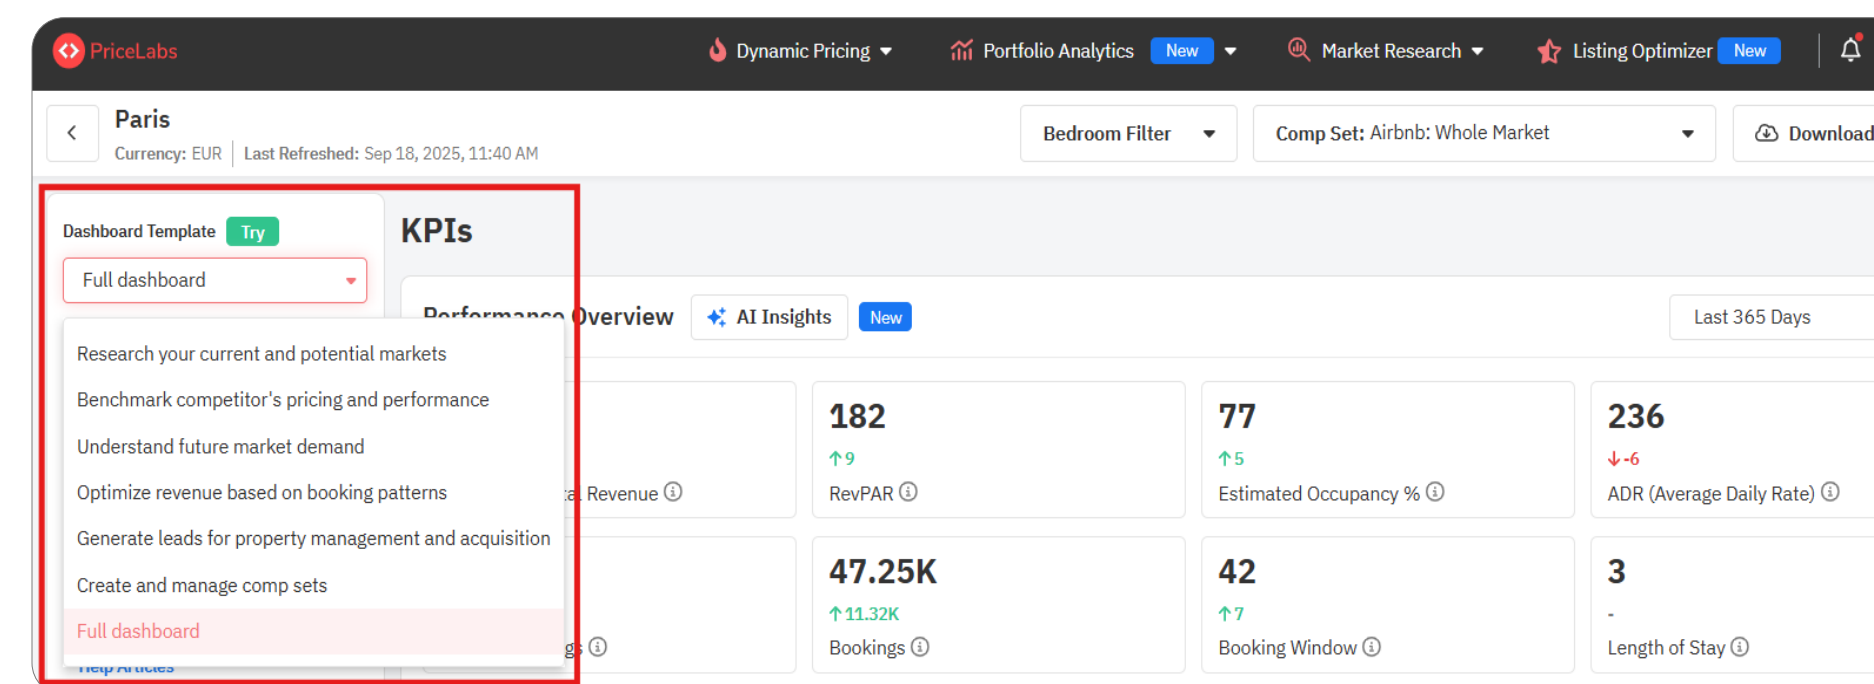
PriceLabs
Dynamic Pricing
Portfolio Analytics New
Market Research
Listing Optimizer New

Paris
Currency: EUR | Last Refreshed: Sep 18, 2025, 11:40 AM

Bedroom Filter
Comp Set: Airbnb: Whole Market
Download

Dashboard Template Try
Full dashboard

Research your current and potential markets
Benchmark competitor's pricing and performance
Understand future market demand
Optimize revenue based on booking patterns
Generate leads for property management and acquisition
Create and manage comp sets
Full dashboard
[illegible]

KPIs

Performance Overview
AI Insights
New
Last 365 Days

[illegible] Revenue

182
9
RevPAR

77
5
Estimated Occupancy %

236
-6
ADR (Average Daily Rate)

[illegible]gs

47.25K
11.32K
Bookings

42
7
Booking Window

3
-
Length of Stay